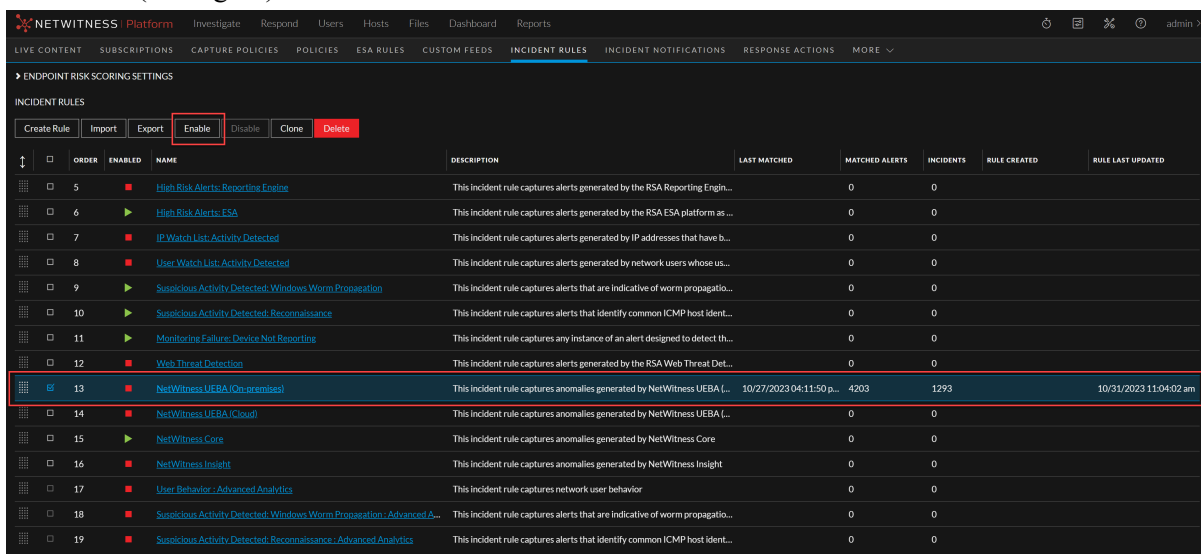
NETWITNESS | Platform Investigate Respond Users Hosts Files Dashboard Reports admin

LIVE CONTENT SUBSCRIPTIONS CAPTURE POLICIES POLICIES ESA RULES CUSTOM FEEDS INCIDENT RULES INCIDENT NOTIFICATIONS RESPONSE ACTIONS MORE

ENDPOINT RISK SCORING SETTINGS

INCIDENT RULES

Create Rule Import Export Enable Disable Clone Delete

| ORDER | ENABLED | NAME | DESCRIPTION | LAST MATCHED | MATCHED ALERTS | INCIDENTS | RULE CREATED | RULE LAST UPDATED |
|---|---|---|---|---|---|---|---|---|
| 5 | | High Risk Alerts: Reporting Engine | This incident rule captures alerts generated by the RSA Reporting Engin... | | 0 | 0 | | |
| 6 | | High Risk Alerts: ESA | This incident rule captures alerts generated by the RSA ESA platform as ... | | 0 | 0 | | |
| 7 | | IP Watch List: Activity Detected | This incident rule captures alerts generated by IP addresses that have b... | | 0 | 0 | | |
| 8 | | User Watch List: Activity Detected | This incident rule captures alerts generated by network users whose us... | | 0 | 0 | | |
| 9 | | Suspicious Activity Detected: Windows Worm Propagation | This incident rule captures alerts that are indicative of worm propagatio... | | 0 | 0 | | |
| 10 | | Suspicious Activity Detected: Reconnaissance | This incident rule captures alerts that identify common ICMP host ident... | | 0 | 0 | | |
| 11 | | Monitoring Failure: Device Not Reporting | This incident rule captures any instance of an alert designed to detect th... | | 0 | 0 | | |
| 12 | | Web Threat Detection | This incident rule captures alerts generated by the RSA Web Threat Det... | | 0 | 0 | | |
| 13 | | NetWitness UEBA (On-premises) | This incident rule captures anomalies generated by NetWitness UEBA (... | 10/27/2023 04:11:50 p... | 4203 | 1293 | | 10/31/2023 11:04:02 am |
| 14 | | NetWitness UEBA (Cloud) | This incident rule captures anomalies generated by NetWitness UEBA (... | | 0 | 0 | | |
| 15 | | NetWitness Core | This incident rule captures anomalies generated by NetWitness Core | | 0 | 0 | | |
| 16 | | NetWitness Insight | This incident rule captures anomalies generated by NetWitness Insight | | 0 | 0 | | |
| 17 | | User Behavior : Advanced Analytics | This incident rule captures network user behavior | | 0 | 0 | | |
| 18 | | Suspicious Activity Detected: Windows Worm Propagation : Advanced A... | This incident rule captures alerts that are indicative of worm propagatio... | | 0 | 0 | | |
| 19 | | Suspicious Activity Detected: Reconnaissance : Advanced Analytics | This incident rule captures alerts that identify common ICMP host ident... | | 0 | 0 | | |